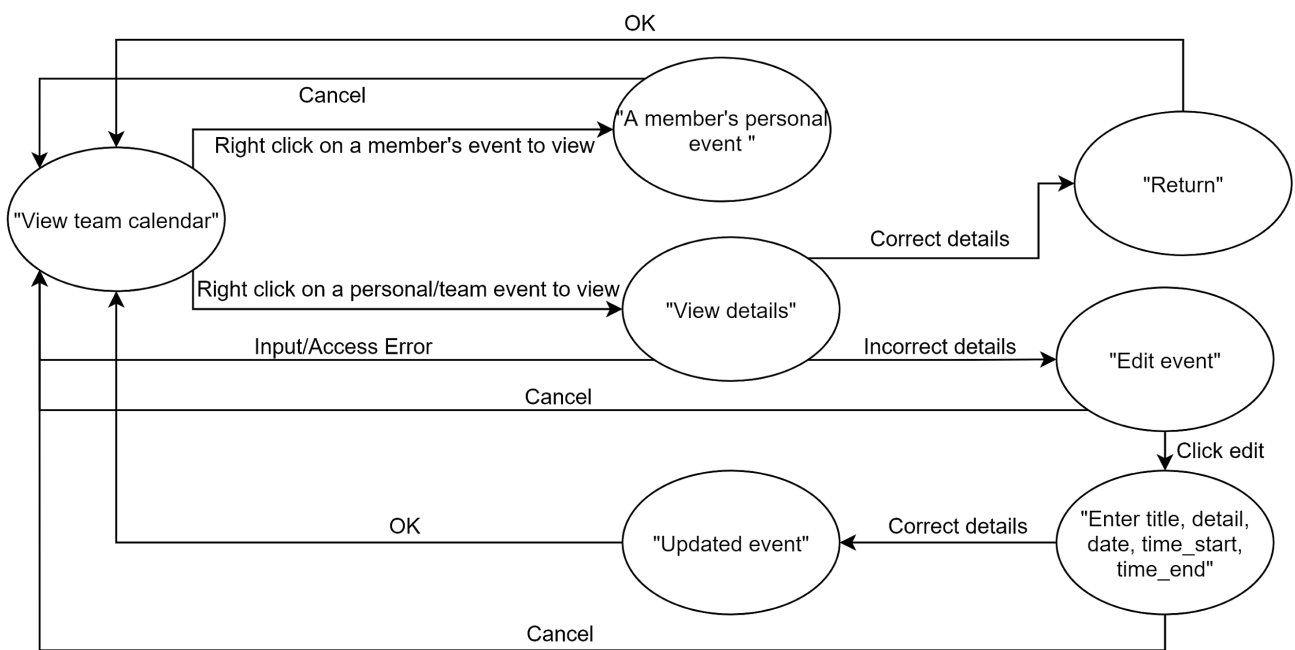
OK

Cancel

"View team calendar"

Right click on a member's event to view

"A member's personal event "

"Return"

Correct details

Right click on a personal/team event to view

"View details"

Input/Access Error

Incorrect details

"Edit event"

Cancel

Click edit

OK

"Updated event"

Correct details

"Enter title, detail, date, time_start, time_end"

Cancel